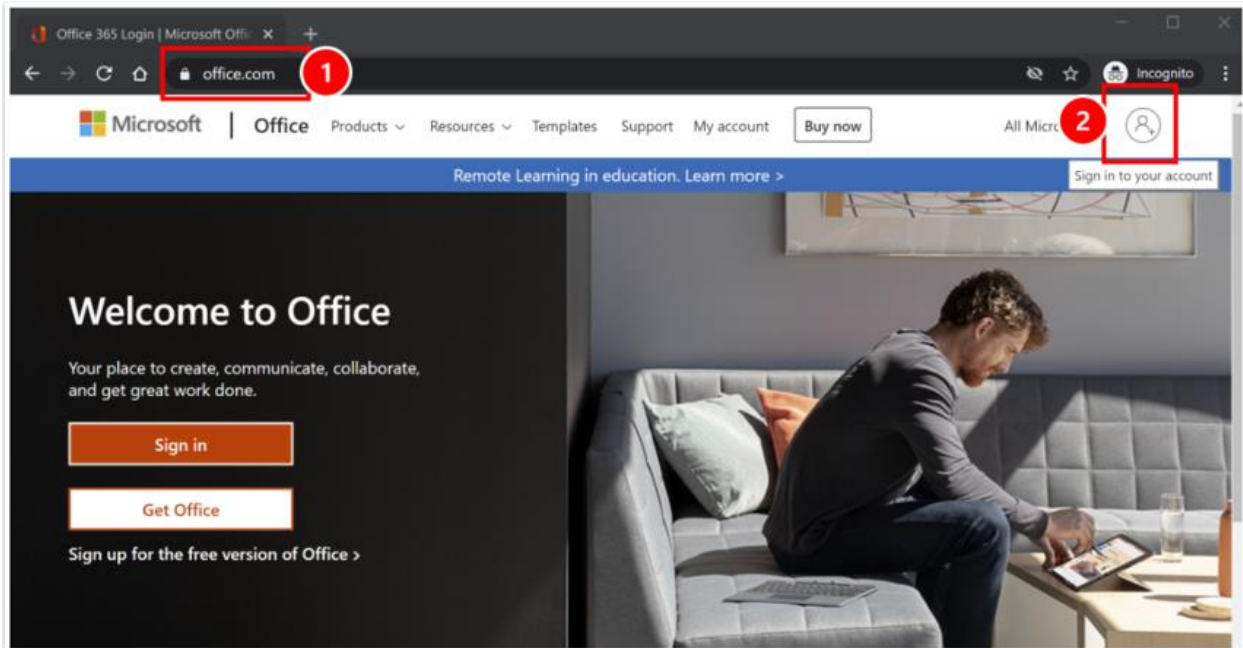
Office 365 Login | Microsoft Offi ×

office.com

1

Incognito

Microsoft | Office Products Resources Templates Support My account Buy now

All Micr

2

Sign in to your account

Remote Learning in education. Learn more >

Welcome to Office

Your place to create, communicate, collaborate, and get great work done.

Sign in

Get Office

Sign up for the free version of Office >